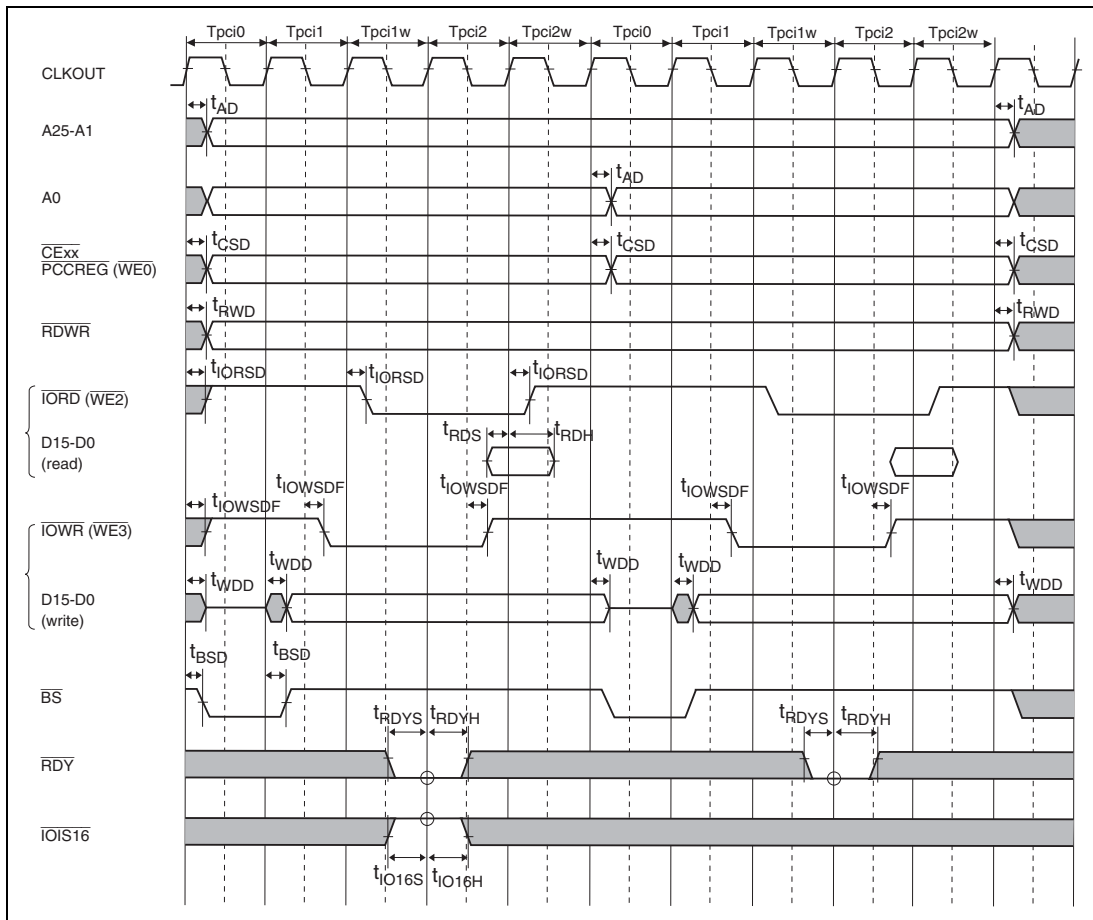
Tpci0 Tpci1 Tpci1w Tpci2 Tpci2w Tpci0 Tpci1 Tpci1w Tpci2 Tpci2w

CLKOUT

$t_{AD}$

A25-A1

$t_{AD}$

$t_{AD}$

A0

$t_{CSD}$

$\overline{CExx}$

$\overline{PCCREG}$ ($\overline{WE0}$)

$t_{CSD}$

$t_{CSD}$

$t_{RWD}$

$\overline{RDWR}$

$t_{RWD}$

$t_{IORSD}$

$t_{IORSD}$

$t_{IORSD}$

$\overline{IORD}$ ($\overline{WE2}$)

$t_{RDS}$

$t_{RDH}$

D15-D0

(read)

$t_{IOWSDF}$

$t_{IOWSDF}$

$t_{IOWSDF}$

$t_{IOWSDF}$

$t_{IOWSDF}$

$\overline{IOWR}$ ($\overline{WE3}$)

$t_{WDD}$

$t_{WDD}$

$t_{WDD}$

$t_{WDD}$

$t_{WDD}$

D15-D0

(write)

$t_{BSD}$

$t_{BSD}$

$\overline{BS}$

$t_{RDYS}$ $t_{RDYH}$

$t_{RDYS}$ $t_{RDYH}$

$\overline{RDY}$

$\overline{IOIS16}$

$t_{IO16S}$ $t_{IO16H}$